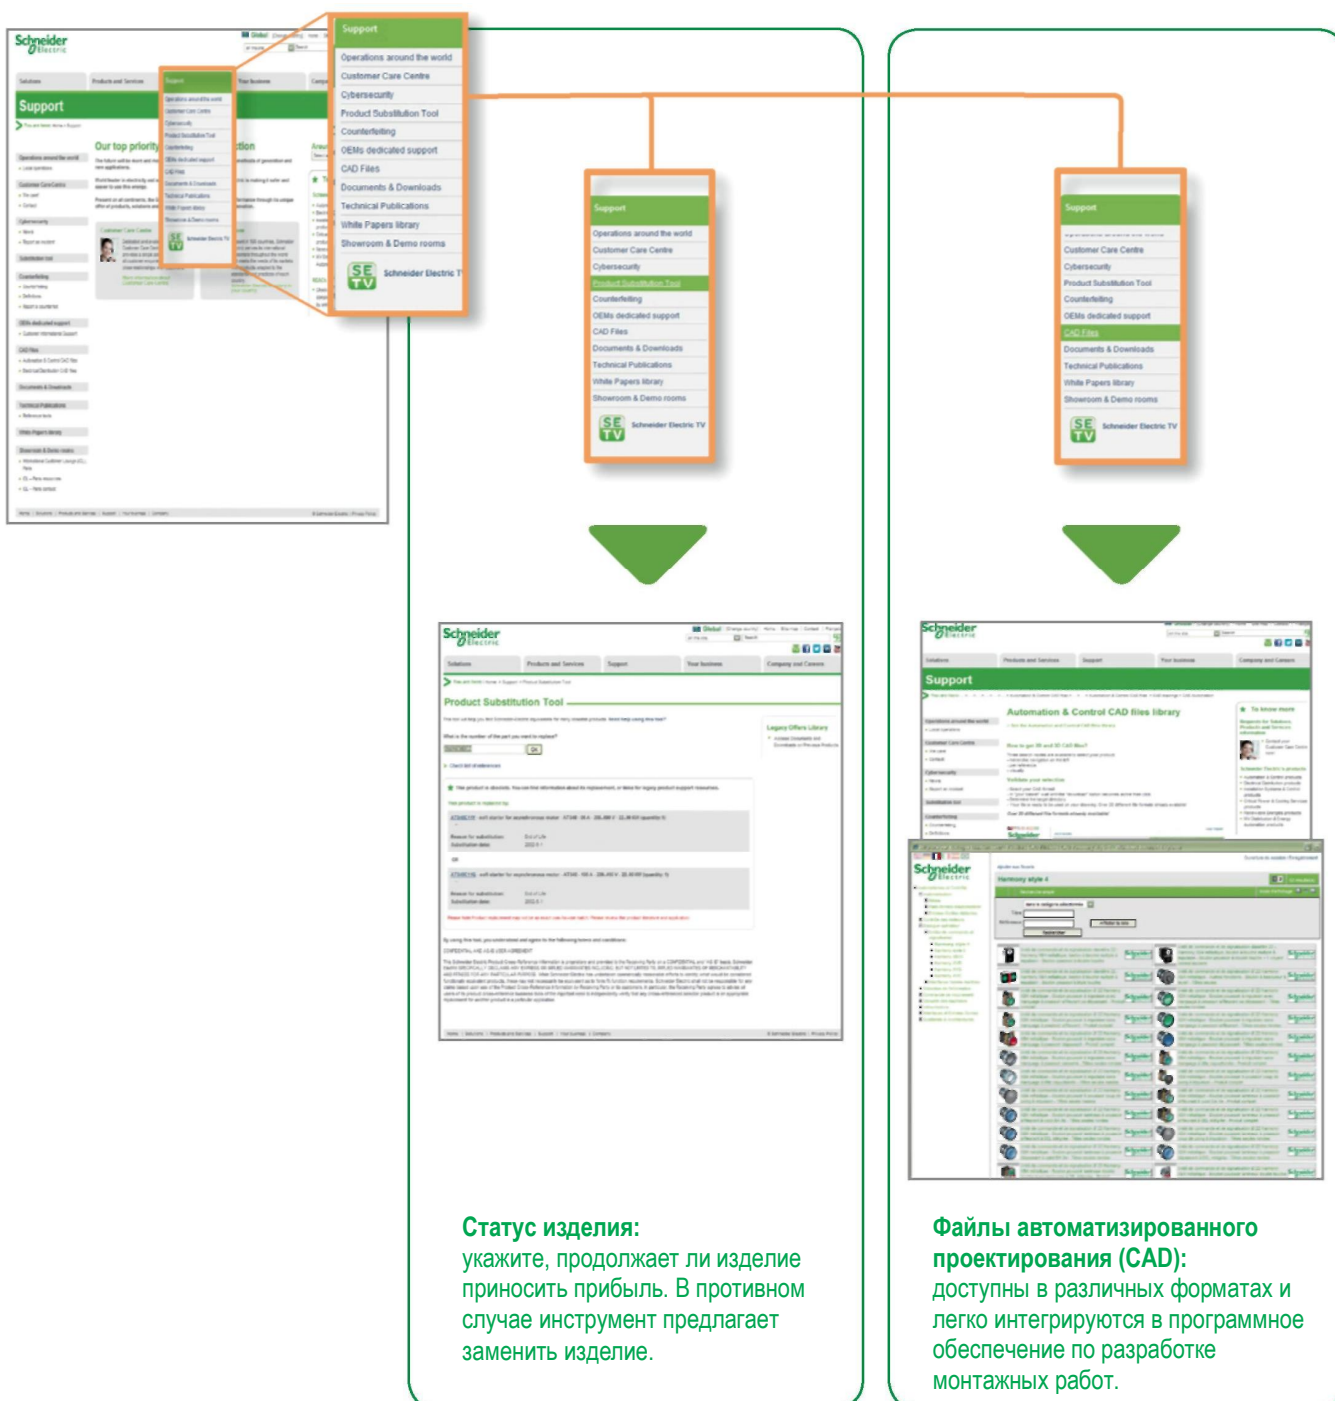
Schneider Electric

Support

Our top priority

Support
Operations around the world
Customer Care Centre
Cybersecurity
Product Substitution Tool
Counterfeiting
OEMs dedicated support
CAD Files
Documents & Downloads
Technical Publications
White Papers library
Showroom & Demo rooms
SE TV Schneider Electric TV

Support
Operations around the world
Customer Care Centre
Cybersecurity
Product Substitution Tool
Counterfeiting
OEMs dedicated support
CAD Files
Documents & Downloads
Technical Publications
White Papers library
Showroom & Demo rooms
SE TV Schneider Electric TV

Support
Customer Care Centre
Cybersecurity
Product Substitution Tool
Counterfeiting
OEMs dedicated support
CAD Files
Documents & Downloads
Technical Publications
White Papers library
Showroom & Demo rooms
SE TV Schneider Electric TV

Schneider Electric
Product Substitution Tool

Schneider Electric
Support
Automation & Control CAD files library

Schneider Electric
Harmony style 4

Статус изделия:
укажите, продолжает ли изделие приносить прибыль. В противном случае инструмент предлагает заменить изделие.

Файлы автоматизированного проектирования (CAD):
доступны в различных форматах и легко интегрируются в программное обеспечение по разработке монтажных работ.